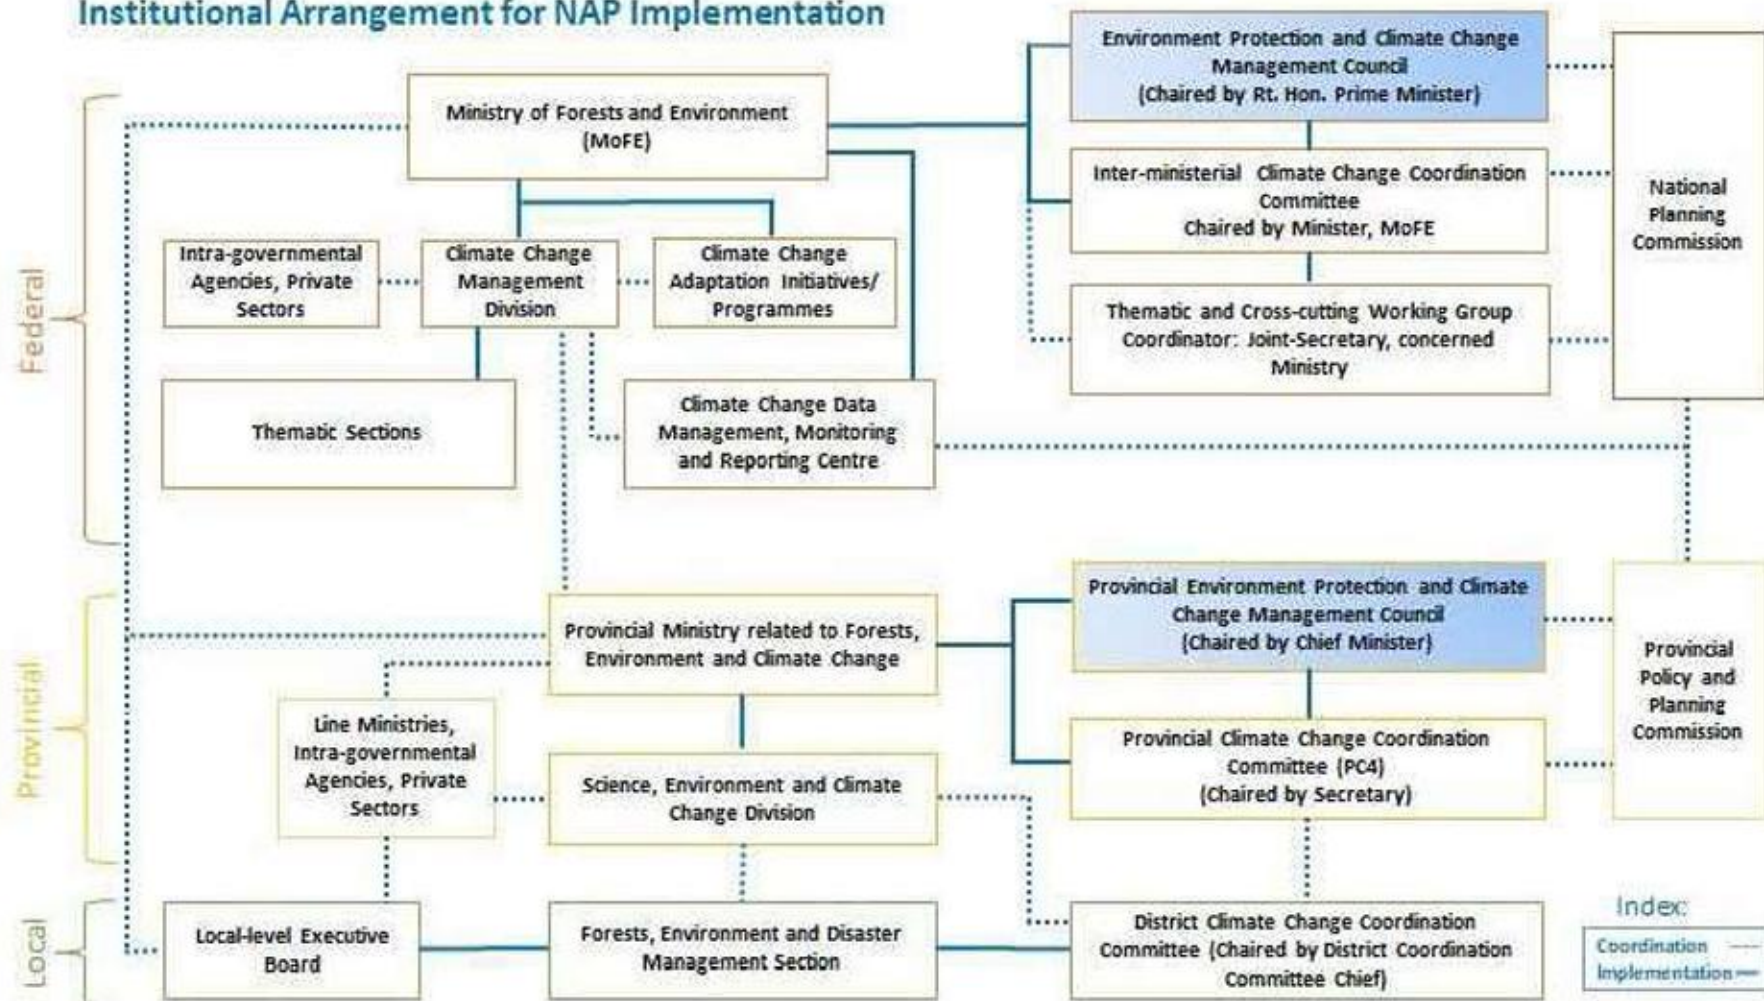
Institutional Arrangement for NAP Implementation

Federal

Ministry of Forests and Environment (MoFE)

Environment Protection and Climate Change Management Council (Chaired by Rt. Hon. Prime Minister)

Inter-ministerial Climate Change Coordination Committee Chaired by Minister, MoFE

Thematic and Cross-cutting Working Group Coordinator: Joint-Secretary, concerned Ministry

National Planning Commission

Intra-governmental Agencies, Private Sectors

Climate Change Management Division

Climate Change Adaptation Initiatives/ Programmes

Thematic Sections

Climate Change Data Management, Monitoring and Reporting Centre

Provincial

Provincial Ministry related to Forests, Environment and Climate Change

Provincial Environment Protection and Climate Change Management Council (Chaired by Chief Minister)

Provincial Policy and Planning Commission

Line Ministries, Intra-governmental Agencies, Private Sectors

Science, Environment and Climate Change Division

Provincial Climate Change Coordination Committee (PC4) (Chaired by Secretary)

Local

Local-level Executive Board

Forests, Environment and Disaster Management Section

District Climate Change Coordination Committee (Chaired by District Coordination Committee Chief)

Index:
Coordination
Implementation